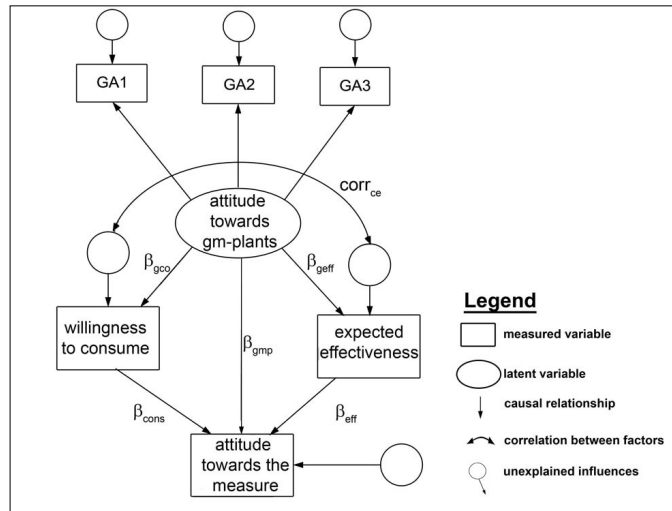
GA1

GA2

GA3

$corr_{ce}$

attitude towards gm-plants

$\beta_{gco}$

$\beta_{geff}$

willingness to consume

$\beta_{gmp}$

expected effectiveness

$\beta_{cons}$

$\beta_{eff}$

attitude towards the measure

Legend

measured variable

latent variable

causal relationship

correlation between factors

unexplained influences